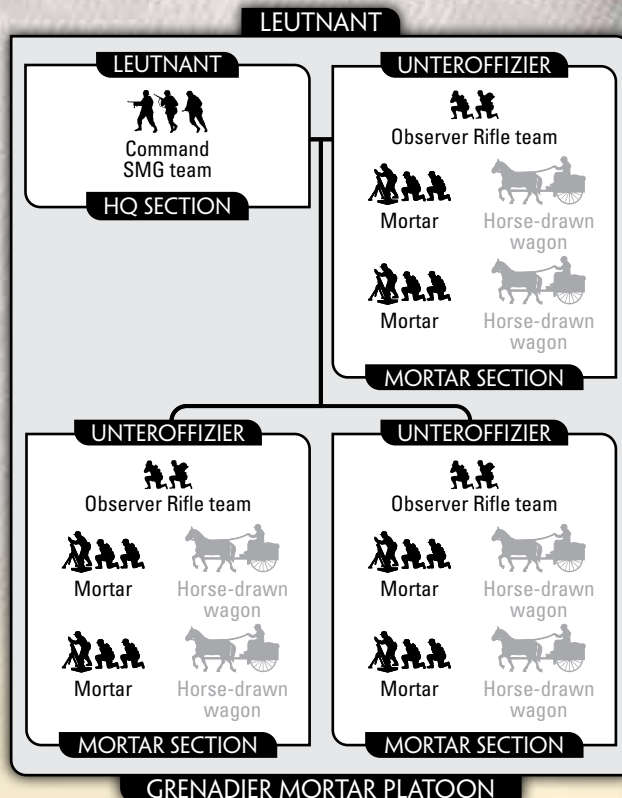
LEUTNANT

LEUTNANT

Command SMG team

HQ SECTION

UNTEROFFIZIER

Observer Rifle team

Mortar

Horse-drawn wagon

Mortar

Horse-drawn wagon

MORTAR SECTION

UNTEROFFIZIER

Observer Rifle team

Mortar

Horse-drawn wagon

Mortar

Horse-drawn wagon

MORTAR SECTION

UNTEROFFIZIER

Observer Rifle team

Mortar

Horse-drawn wagon

Mortar

Horse-drawn wagon

MORTAR SECTION

GRENADIER MORTAR PLATOON